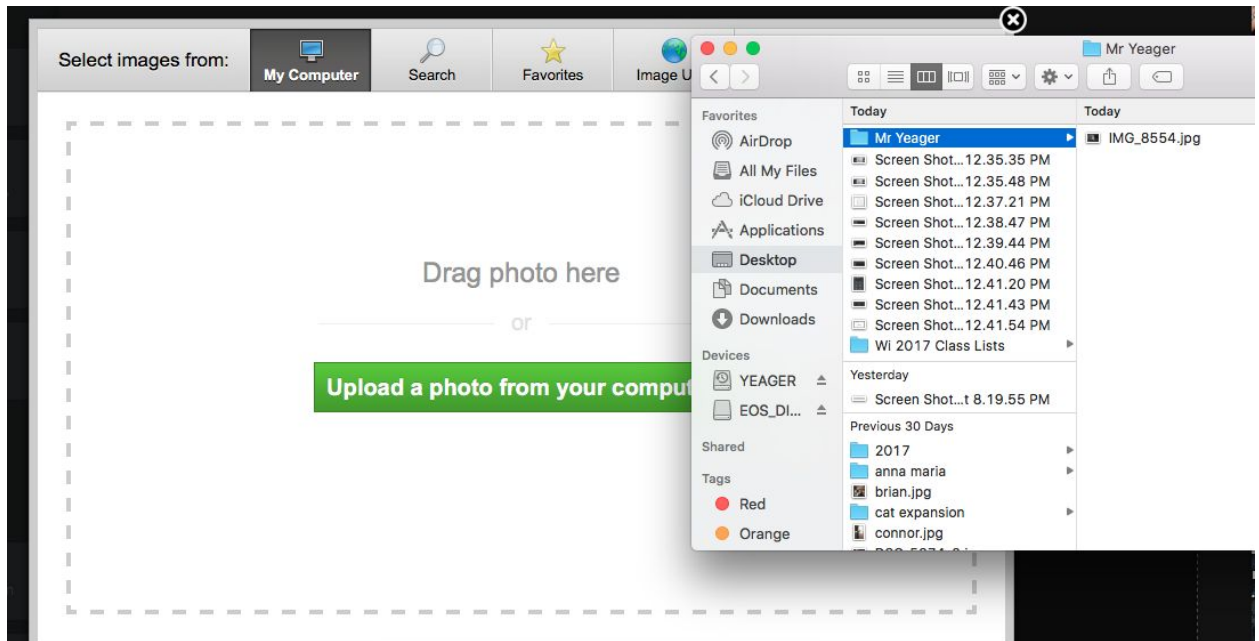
Select images from:
My Computer
Search
Favorites
Image U

Drag photo here
or
Upload a photo from your comput

Mr Yeager

Favorites
AirDrop
All My Files
iCloud Drive
Applications
Desktop
Documents
Downloads
Devices
YEAGER
EOS_DI...
Shared
Tags
Red
Orange

Today
Mr Yeager
Screen Shot...12.35.35 PM
Screen Shot...12.35.48 PM
Screen Shot...12.37.21 PM
Screen Shot...12.38.47 PM
Screen Shot...12.39.44 PM
Screen Shot...12.40.46 PM
Screen Shot...12.41.20 PM
Screen Shot...12.41.43 PM
Screen Shot...12.41.54 PM
Wi 2017 Class Lists
Yesterday
Screen Shot...t 8.19.55 PM
Previous 30 Days
2017
anna maria
brian.jpg
cat expansion
connor.jpg
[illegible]

Today
IMG_8554.jpg